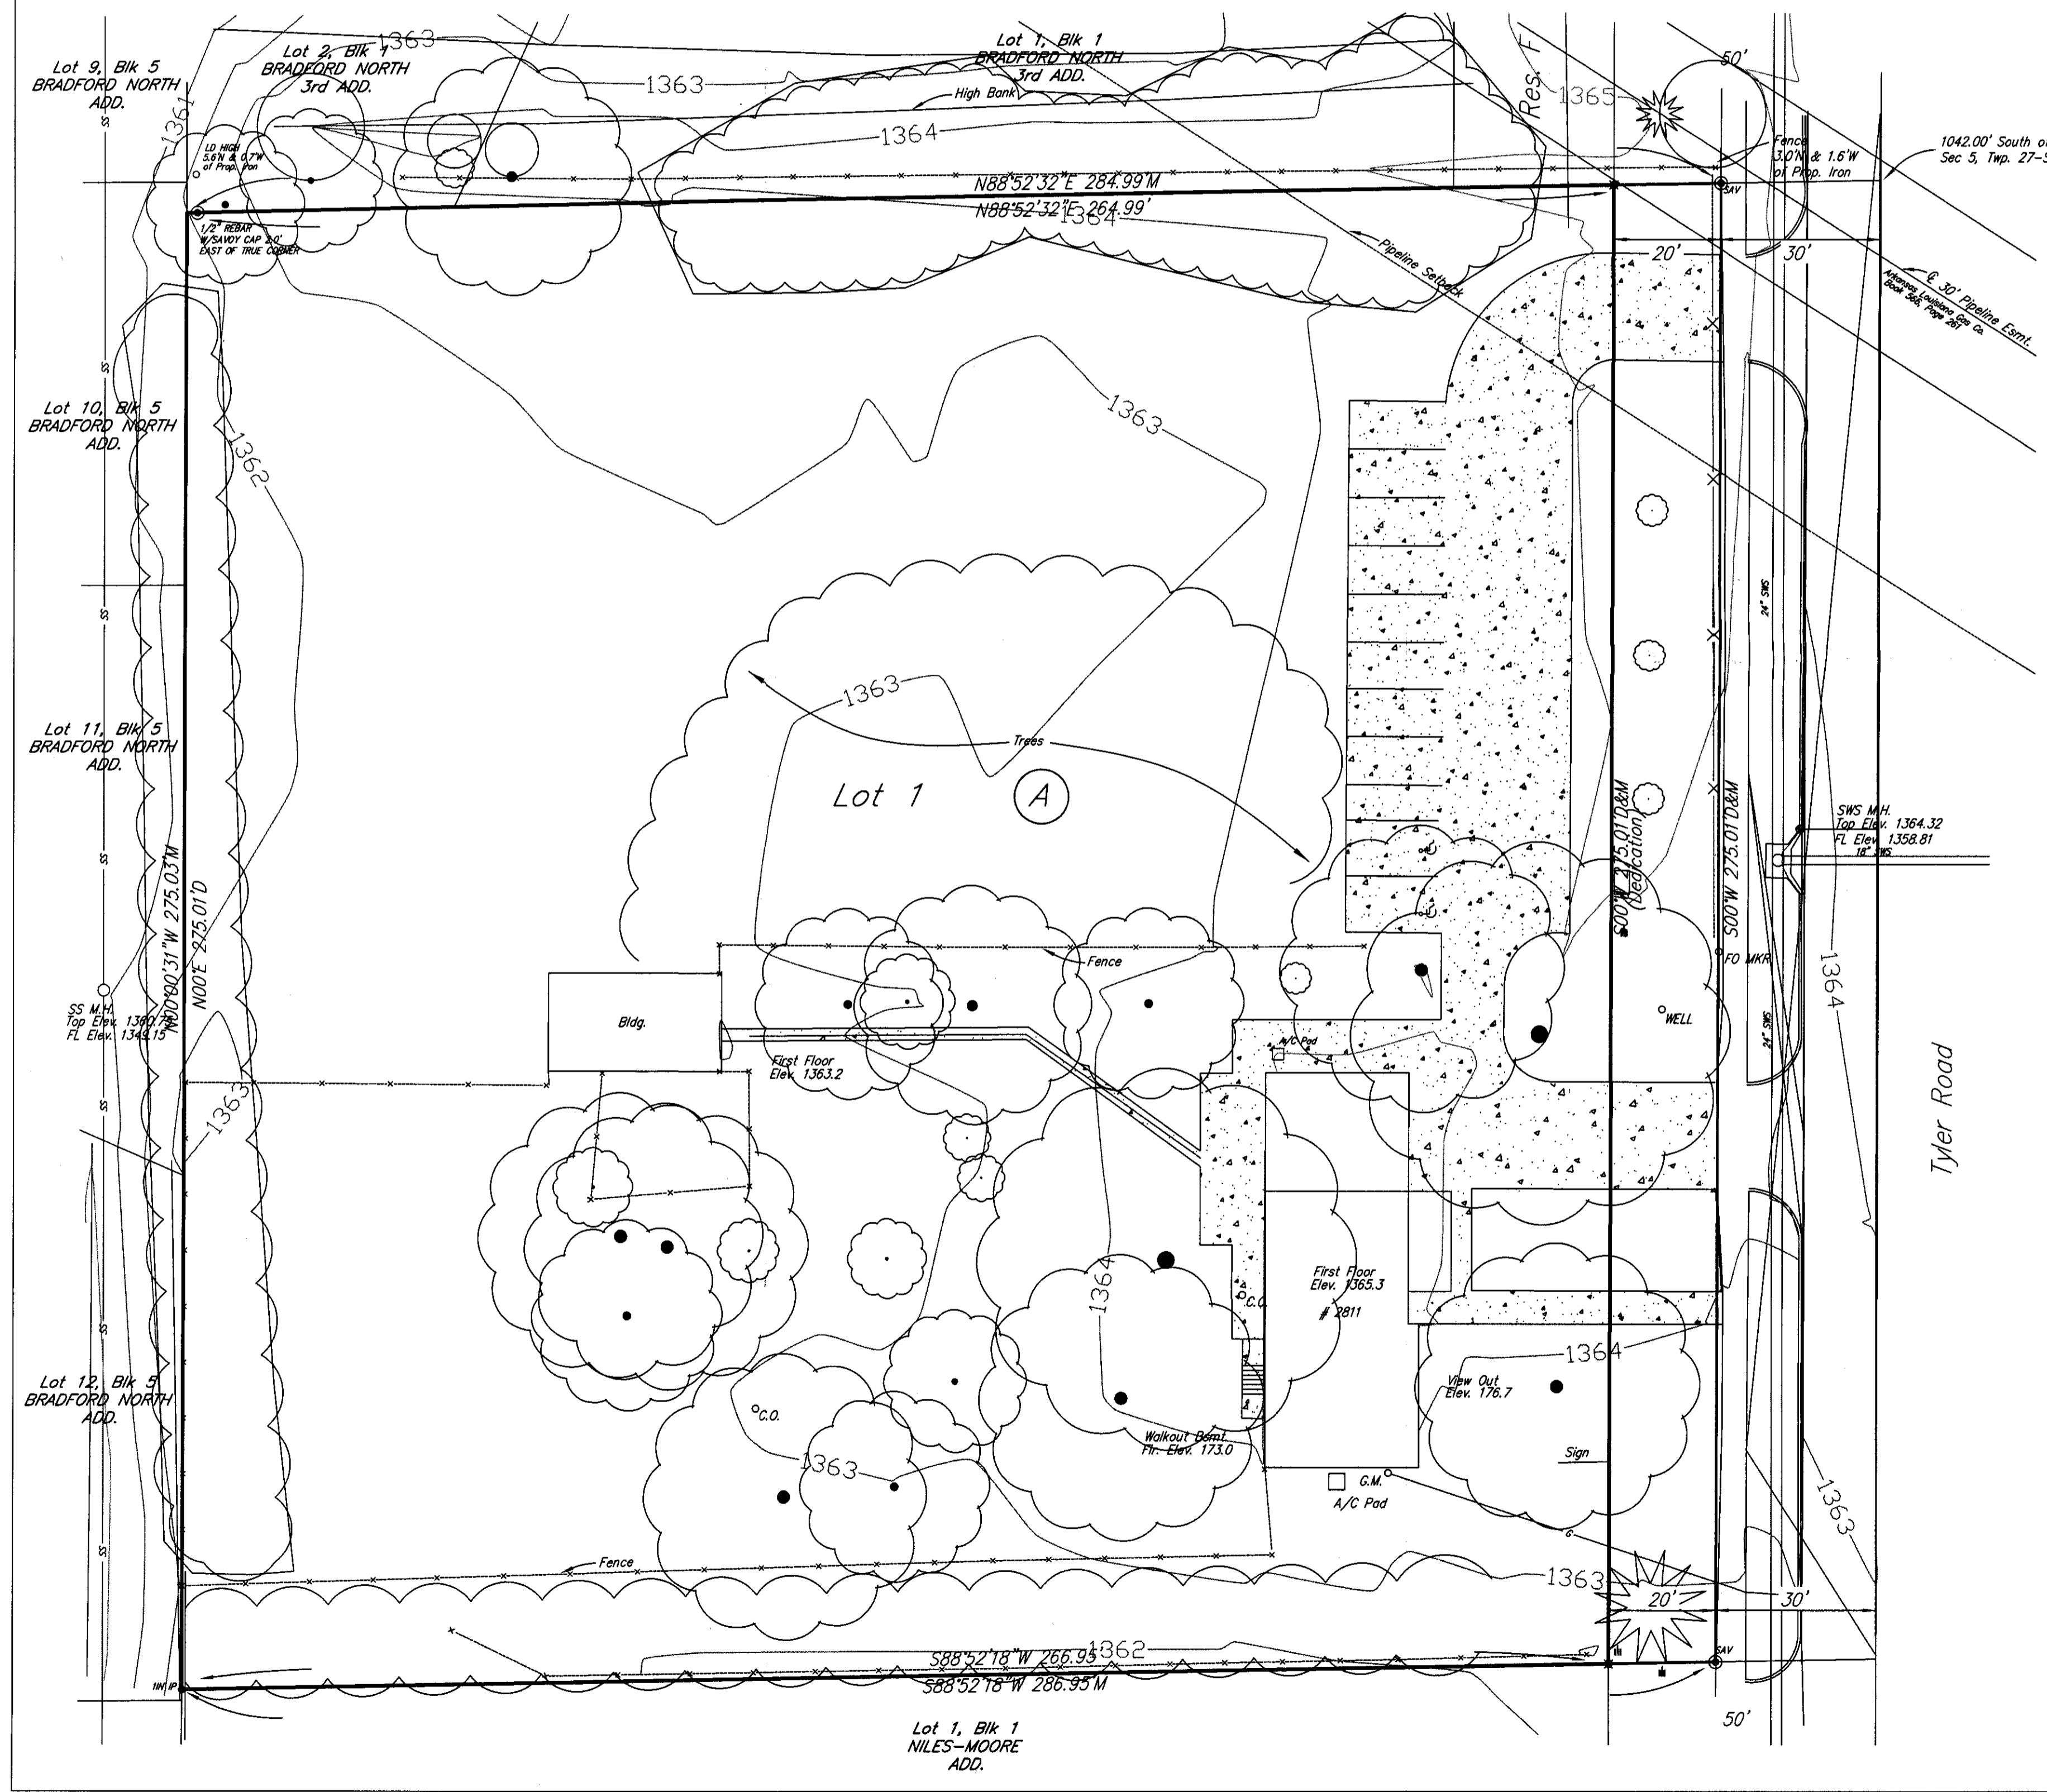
Lot 9, Blk 5
BRADFORD NORTH
ADD.

Lot 2, Blk 1
BRADFORD NORTH
3rd ADD.

1363

Lot 1, Blk 1
BRADFORD NORTH
3rd ADD.

Res. F

1365

50'

1363

High Bank

1364

1361

LD HIGH
5.6'N & 0.7'W
of Prop. Iron

Fence
3.0'N & 1.6'W
of Prop. Iron

1042.00' South of
Sec 5, Twp. 27-S

N88°52'32"E 284.99'M
N88°52'32"E 264.99'

1364

1/2" REBAR
W/SAVOY CAP 2.0'
EAST OF TRUE CORNER

SAV

Pipeline Setback

20'

30'

℄ 30' Pipeline Esmt.
Arkansas Louisiana Gas Co.
Book 568, Page 281

Lot 10, Blk 5
BRADFORD NORTH
ADD.

1363

1362

24" SWS

1363

Trees

Lot 11, Blk 5
BRADFORD NORTH
ADD.

Lot 1

A

S00°W 275.01'D&M
(Dedication)

S00°W 275.01'D&M

SWS M.H.
Top Elev. 1364.32
FL Elev. 1358.81
18" SWS

N00°00'31"W 275.03'M

N00°E 275.01'D

Fence

FO MKR

1364

SS M.H.
Top Elev. 1360.74
FL Elev. 1349.15

Bldg.

A/C Pad

WELL

24" SWS

First Floor
Elev. 1363.2

Tyler Road

1363

1364

First Floor
Elev. 1365.3
# 2811

C.O.

Lot 12, Blk 5
BRADFORD NORTH
ADD.

C.O.

1364

View Out
Elev. 176.7

Walkout Bsmt.
Flr. Elev. 173.0

Sign

1363

G.M.
A/C Pad

1363

Fence

1363

20'

30'

1362

S88°52'18"W 266.95'
S88°52'18"W 286.95'M

1IN IP

SAV

50'

SS

Lot 1, Blk 1
NILES-MOORE
ADD.